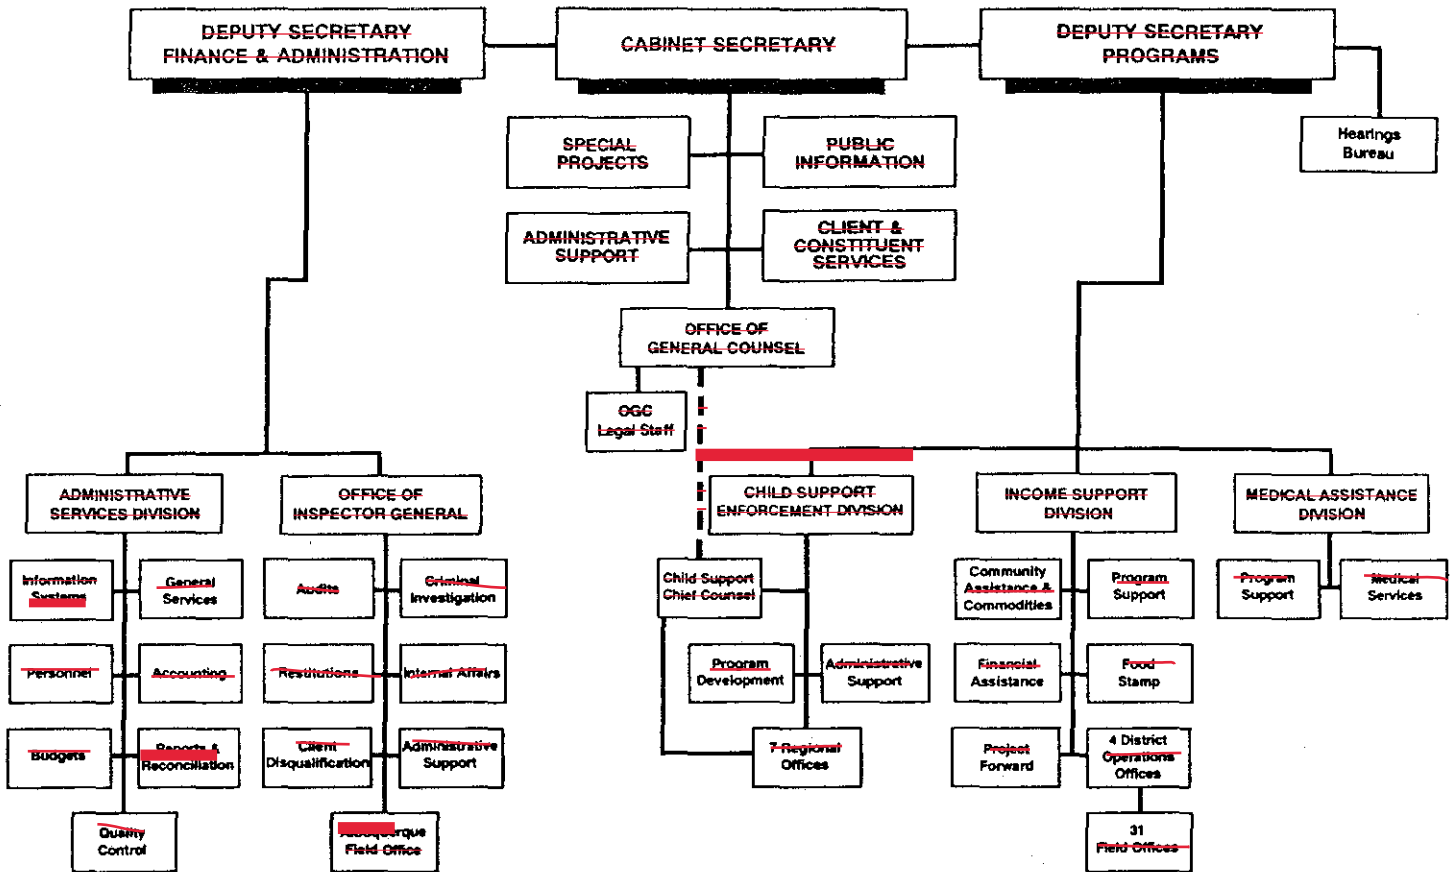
DEPUTY SECRETARY FINANCE & ADMINISTRATION

CABINET SECRETARY

DEPUTY SECRETARY PROGRAMS

Hearings Bureau

SPECIAL PROJECTS

PUBLIC INFORMATION

ADMINISTRATIVE SUPPORT

CLIENT & CONSTITUENT SERVICES

OFFICE OF GENERAL COUNSEL

OGC Legal Staff

ADMINISTRATIVE SERVICES DIVISION

OFFICE OF INSPECTOR GENERAL

CHILD SUPPORT ENFORCEMENT DIVISION

INCOME SUPPORT DIVISION

MEDICAL ASSISTANCE DIVISION

Information Systems

General Services

Audits

Criminal Investigation

Child Support Chief Counsel

Community Assistance & Commodities

Program Support

Program Support

Medical Services

Personnel

Accounting

Restitutions

Internal Affairs

Program Development

Administrative Support

Financial Assistance

Food Stamp

Budgets

Reports & Reconciliation

Client Disqualification

Administrative Support

7 Regional Offices

Project Forward

4 District Operations Offices

Quality Control

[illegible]querque Field Office

31 Field Offices